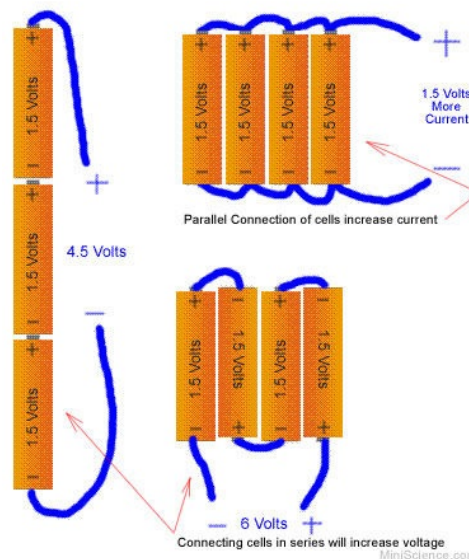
+
1.5 Volts
-
+
+
1.5 Volts
-
4.5 Volts
+
1.5 Volts
-
-

+
1.5 Volts
-
+
1.5 Volts
-
+
1.5 Volts
-
+
1.5 Volts
-
+
1.5 Volts More Current
-----
Parallel Connection of cells increase current

+
1.5 Volts
-
1.5 Volts
+
1.5 Volts
-
1.5 Volts
+
- 6 Volts +
Connecting cells in series will increase voltage
MiniScience.co